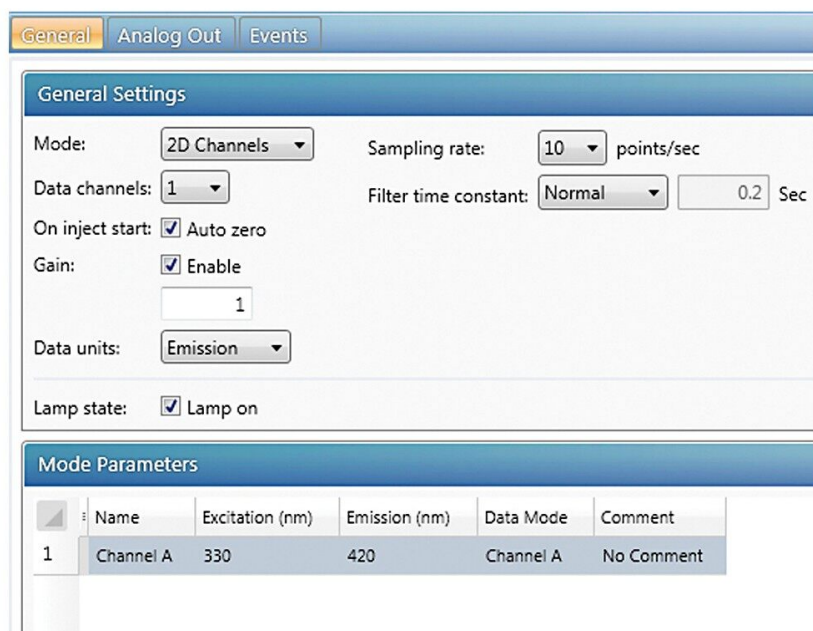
General Analog Out Events

General Settings

Mode: 2D Channels
Data channels: 1
On inject start: Auto zero
Gain: Enable
1
Data units: Emission
Lamp state: Lamp on

Sampling rate: 10 points/sec
Filter time constant: Normal 0.2 Sec

Mode Parameters

| | Name | Excitation (nm) | Emission (nm) | Data Mode | Comment |
|---|---|---|---|---|---|
| 1 | Channel A | 330 | 420 | Channel A | No Comment |